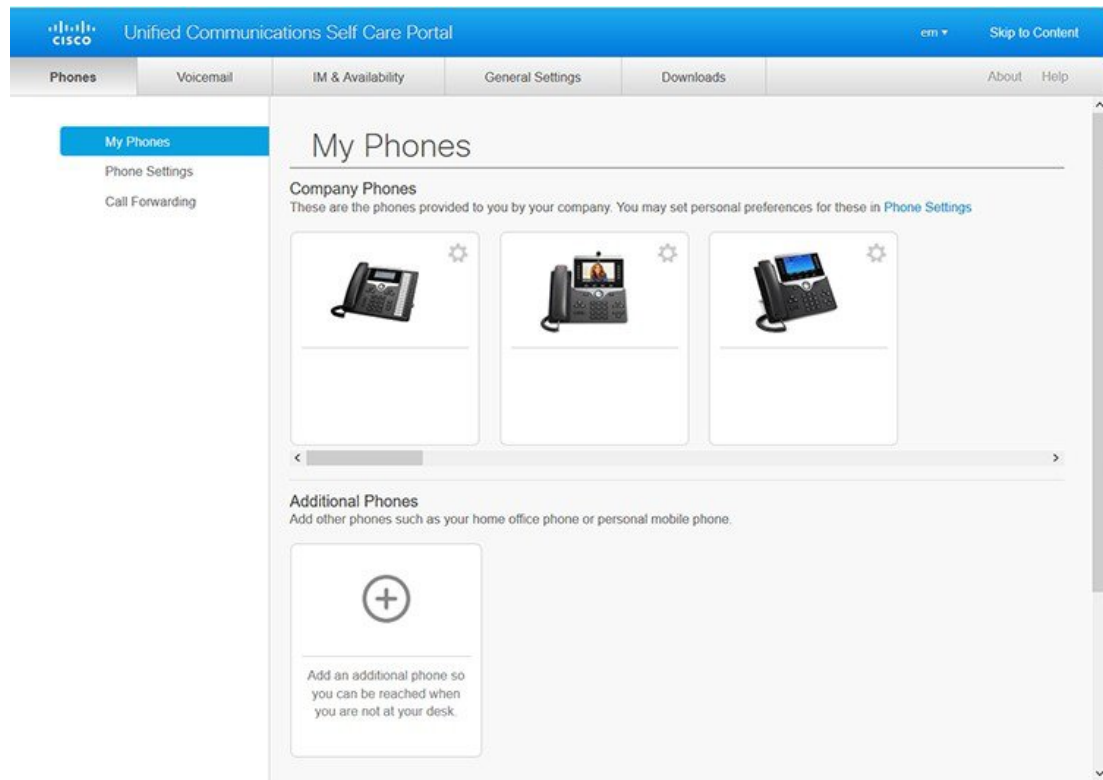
cisco Unified Communications Self Care Portal

em ▾ Skip to Content

Phones | Voicemail | IM & Availability | General Settings | Downloads | About | Help

My Phones
Phone Settings
Call Forwarding

My Phones

Company Phones
These are the phones provided to you by your company. You may set personal preferences for these in Phone Settings

Additional Phones
Add other phones such as your home office phone or personal mobile phone.

Add an additional phone so you can be reached when you are not at your desk.